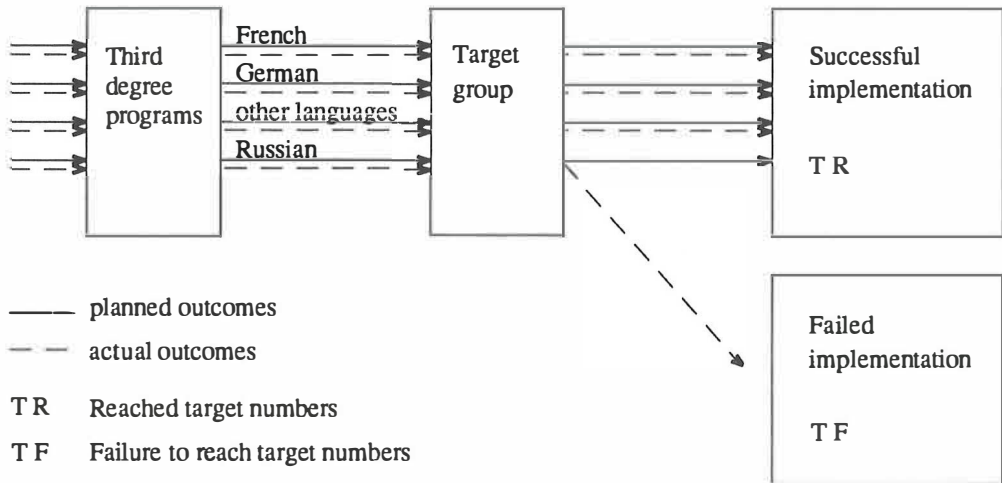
Third degree programs

French

German

other languages

Russian

Target group

Successful implementation

T R

Failed implementation

T F

planned outcomes

actual outcomes

T R Reached target numbers

T F Failure to reach target numbers